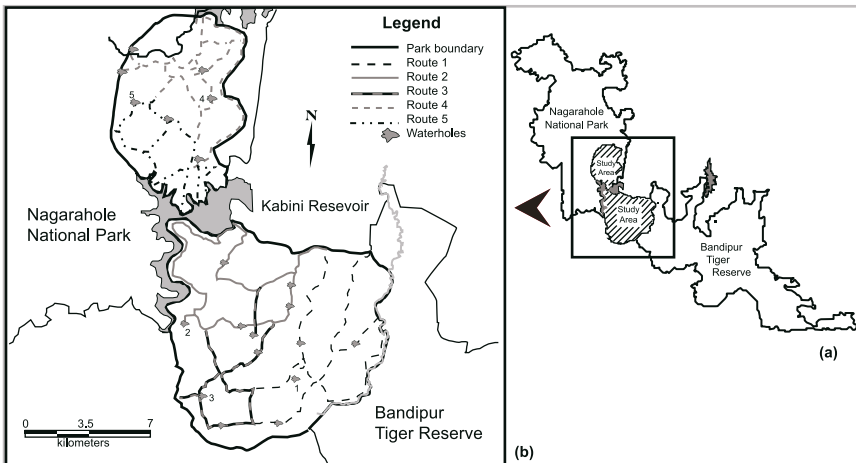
Legend
Park boundary
Route 1
Route 2
Route 3
Route 4
Route 5
Waterholes

N

5
4

Kabini Resevoir

Nagarahole National Park

2
1
3

0 3.5 7
kilometers

Bandipur Tiger Reserve

(b)

Nagarahole National Park

Study Area
Study Area

Bandipur Tiger Reserve

(a)